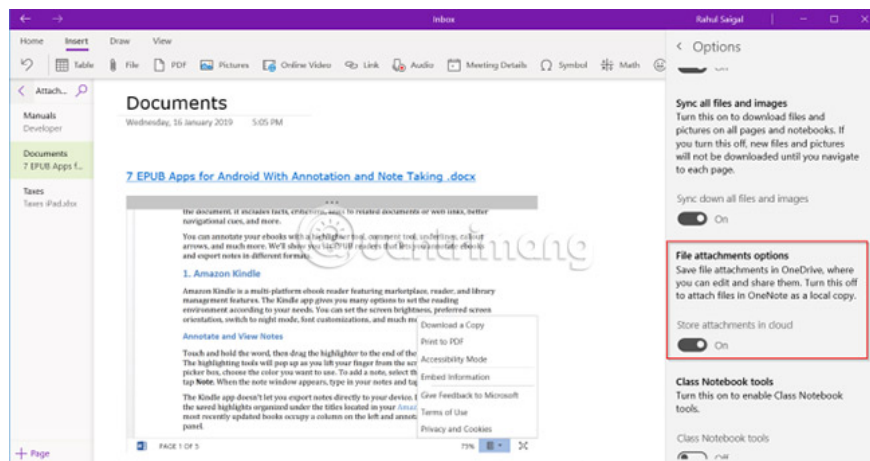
Inbox

Rahul Saigal

Home Insert Draw View

Table File PDF Pictures Online Video Link Audio Meeting Details Symbol Math

Attach...

Manuals
Developer

Documents
7 EPUB Apps f...

Taxes
Taxes iPad.xlsx

+ Page

Documents

Wednesday, 16 January 2019 5:05 PM

7 EPUB Apps for Android With Annotation and Note Taking .docx

the document. It includes facts, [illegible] to related documents or web links, better navigational cues, and more.

You can annotate your ebooks with a highlighter tool, comment tool, underline, colorf arrows, and much more. We'll show you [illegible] readers that lets you annotate ebooks and export notes in different formats.

1. Amazon Kindle

Amazon Kindle is a multi-platform ebook reader featuring marketplace, reader, and library management features. The Kindle app gives you many options to set the reading environment according to your needs. You can set the screen brightness, preferred screen orientation, switch to night mode, font customizations, and much m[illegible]

Annotate and View Notes

Touch and hold the word, then drag the highlighter to the end of the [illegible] The highlighting tools will pop up as you lift your finger from the scr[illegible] picker box, choose the color you want to use. To add a note, select th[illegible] tap Note. When the note window appears, type in your notes and tap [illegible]

The Kindle app doesn't let you export notes directly to your device. I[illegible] the saved highlights organized under the titles located in your Amaz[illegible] most recently updated books occupy a column on the left and annot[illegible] panel.

Download a Copy
Print to PDF
Accessibility Mode
Embed Information
Give Feedback to Microsoft
Terms of Use
Privacy and Cookies

PAGE 1 OF 5

73%

Options

On

Sync all files and images
Turn this on to download files and pictures on all pages and notebooks. If you turn this off, new files and pictures will not be downloaded until you navigate to each page.

Sync down all files and images

On

File attachments options
Save file attachments in OneDrive, where you can edit and share them. Turn this off to attach files in OneNote as a local copy.

Store attachments in cloud

On

Class Notebook tools
Turn this on to enable Class Notebook tools.

Class Notebook tools

Off